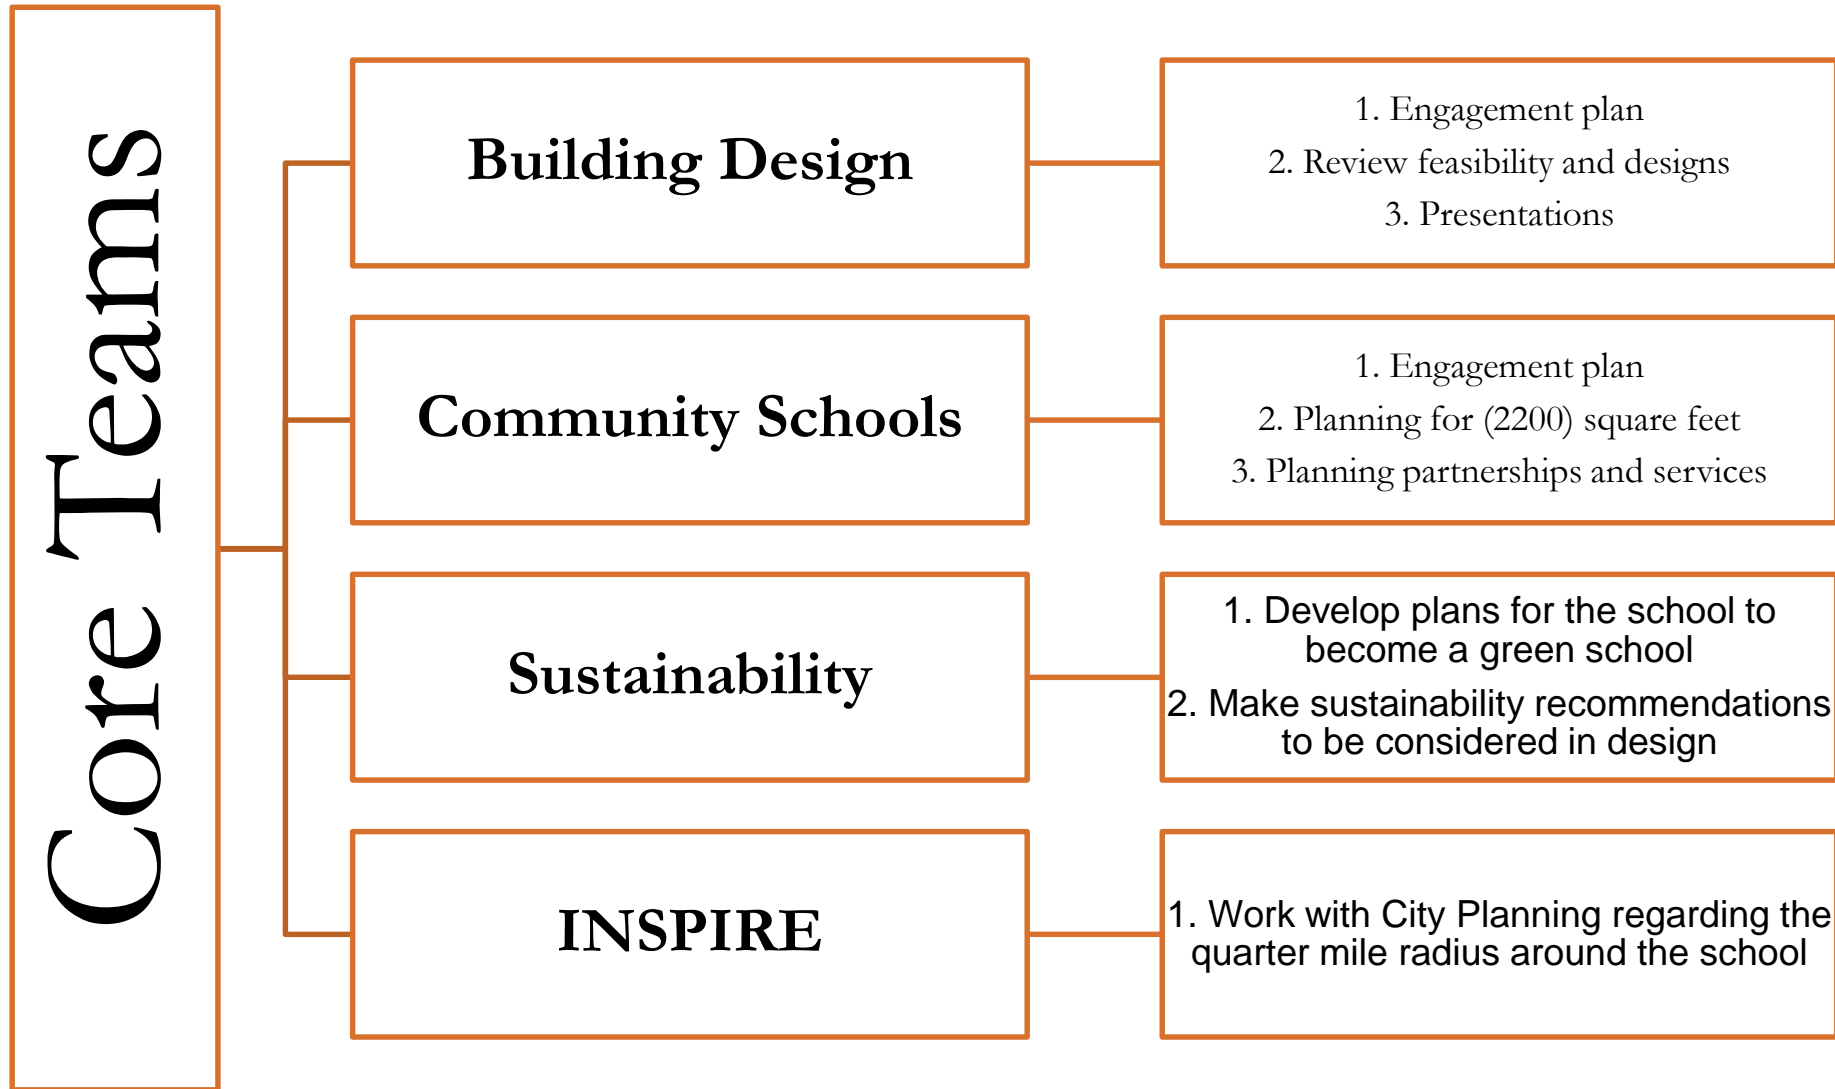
Core Teams

Building Design

1. Engagement plan
2. Review feasibility and designs
3. Presentations

Community Schools

1. Engagement plan
2. Planning for (2200) square feet
3. Planning partnerships and services

Sustainability

1. Develop plans for the school to become a green school
2. Make sustainability recommendations to be considered in design

INSPIRE

1. Work with City Planning regarding the quarter mile radius around the school